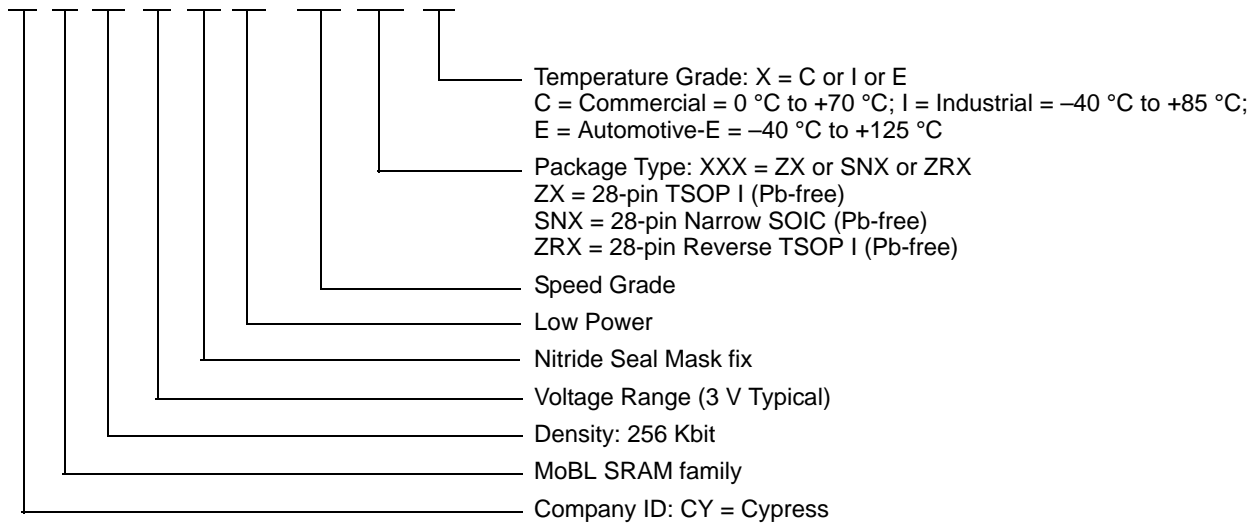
Temperature Grade: X = C or I or E
C = Commercial = 0 °C to +70 °C; I = Industrial = –40 °C to +85 °C;
E = Automotive-E = –40 °C to +125 °C

Package Type: XXX = ZX or SNX or ZRX
ZX = 28-pin TSOP I (Pb-free)
SNX = 28-pin Narrow SOIC (Pb-free)
ZRX = 28-pin Reverse TSOP I (Pb-free)

Speed Grade

Low Power

Nitride Seal Mask fix

Voltage Range (3 V Typical)

Density: 256 Kbit

MoBL SRAM family

Company ID: CY = Cypress